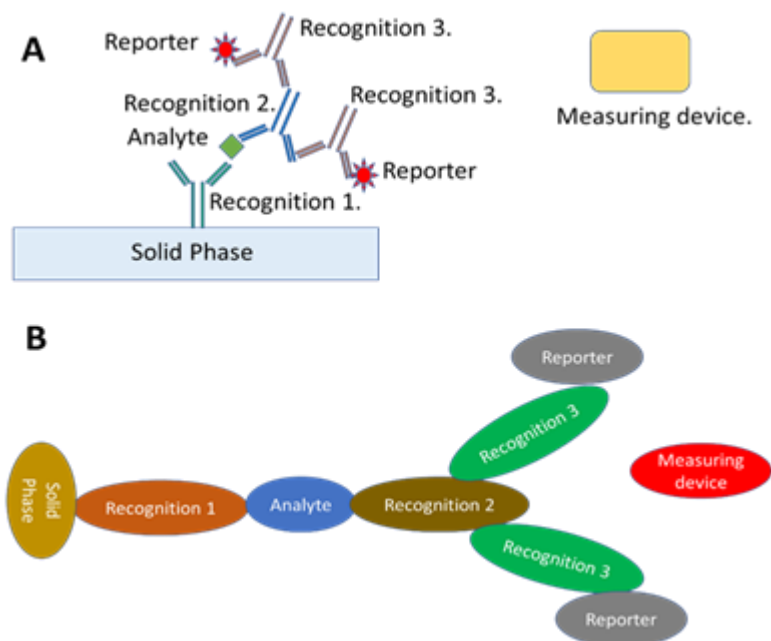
A

Reporter

Recognition 3.

Recognition 2.

Recognition 3.

Measuring device.

Analyte

Reporter

Recognition 1.

Solid Phase

B

Reporter

Recognition 3

Measuring device

Solid Phase

Recognition 1

Analyte

Recognition 2

Recognition 3

Reporter